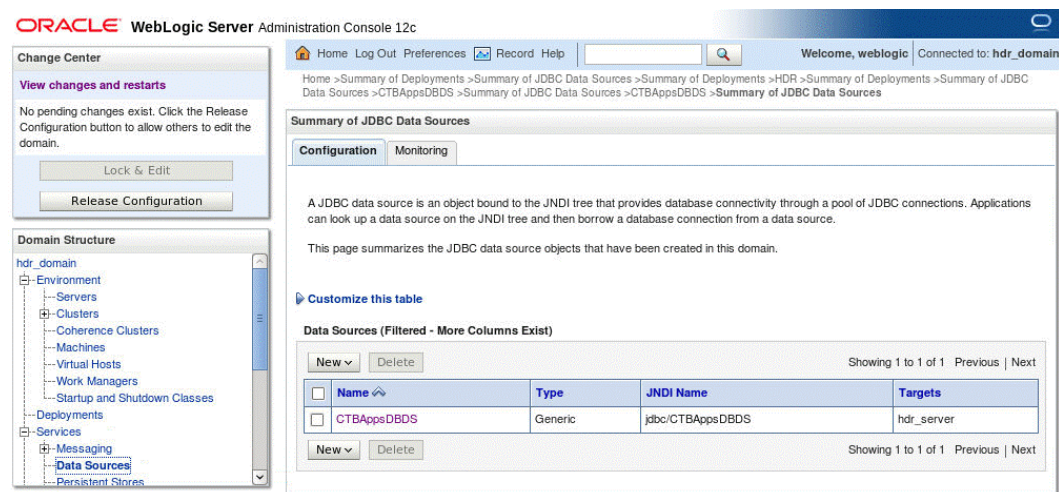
ORACLE WebLogic Server Administration Console 12c

Change Center

View changes and restarts

No pending changes exist. Click the Release Configuration button to allow others to edit the domain.

Lock & Edit

Release Configuration

Domain Structure

hdr_domain
Environment
Servers
Clusters
Coherence Clusters
Machines
Virtual Hosts
Work Managers
Startup and Shutdown Classes
Deployments
Services
Messaging
Data Sources
Persistent Stores

Home Log Out Preferences Record Help

Welcome, weblogic Connected to: hdr_domain

Home >Summary of Deployments >Summary of JDBC Data Sources >Summary of Deployments >HDR >Summary of Deployments >Summary of JDBC Data Sources >CTBAppsDBDS >Summary of JDBC Data Sources >CTBAppsDBDS >Summary of JDBC Data Sources

Summary of JDBC Data Sources

Configuration Monitoring

A JDBC data source is an object bound to the JNDI tree that provides database connectivity through a pool of JDBC connections. Applications can look up a data source on the JNDI tree and then borrow a database connection from a data source.

This page summarizes the JDBC data source objects that have been created in this domain.

Customize this table

Data Sources (Filtered - More Columns Exist)

New Delete Showing 1 to 1 of 1 Previous | Next

| | Name | Type | JNDI Name | Targets |
|---|---|---|---|---|
| | CTBAppsDBDS | Generic | jdbc/CTBAppsDBDS | hdr_server |

New Delete Showing 1 to 1 of 1 Previous | Next